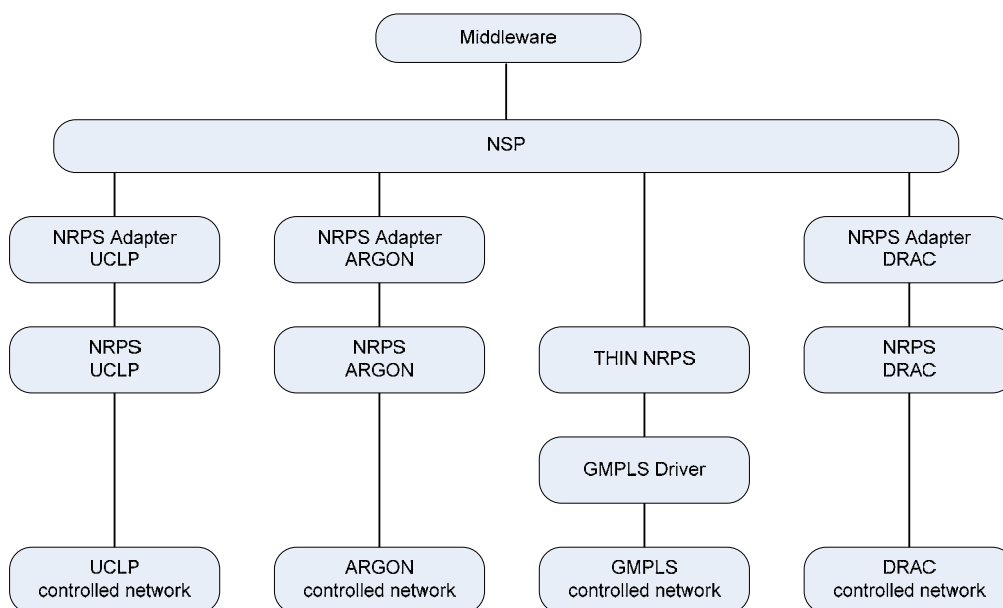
Middleware

NSP

NRPS Adapter
UCLP

NRPS Adapter
ARGON

NRPS Adapter
DRAC

NRPS
UCLP

NRPS
ARGON

THIN NRPS

NRPS
DRAC

GMPLS Driver

UCLP
controlled network

ARGON
controlled network

GMPLS
controlled network

DRAC
controlled network